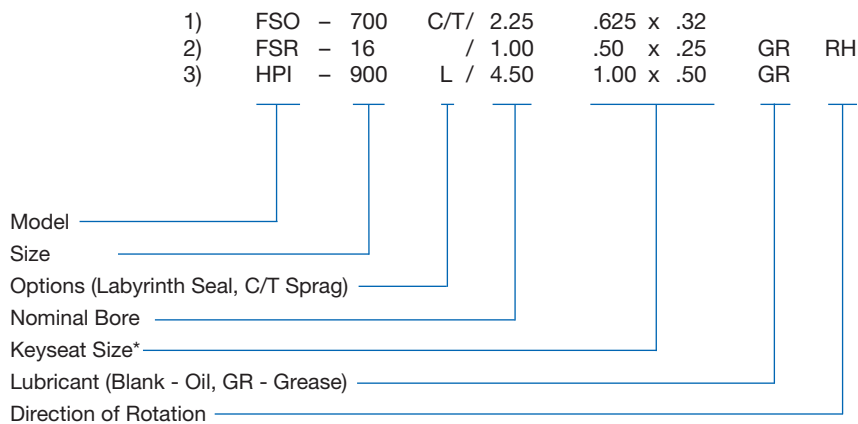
1) FSO – 700 C/T/ 2.25 .625 x .32
2) FSR – 16 / 1.00 .50 x .25 GR RH
3) HPI – 900 L / 4.50 1.00 x .50 GR

Model
Size
Options (Labyrinth Seal, C/T Sprag)
Nominal Bore
Keyseat Size*
Lubricant (Blank - Oil, GR - Grease)
Direction of Rotation